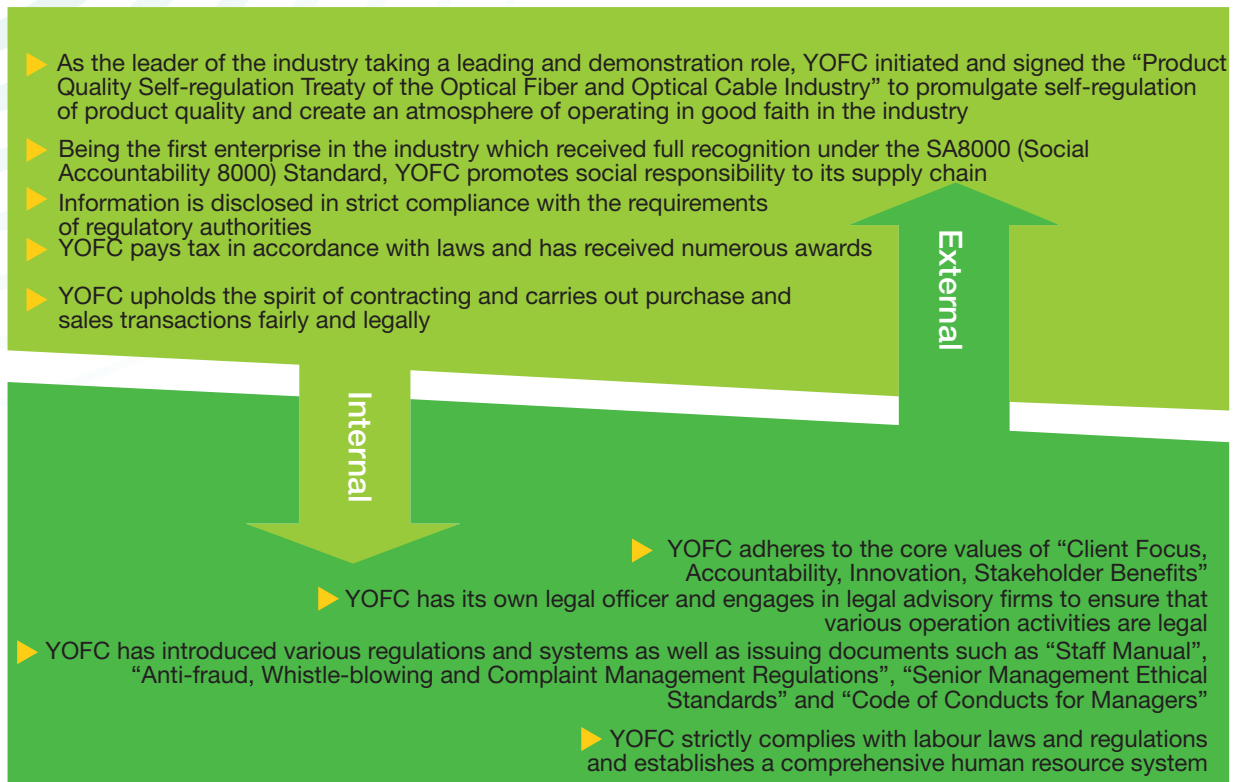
As the leader of the industry taking a leading and demonstration role, YOFC initiated and signed the “Product Quality Self-regulation Treaty of the Optical Fiber and Optical Cable Industry” to promulgate self-regulation of product quality and create an atmosphere of operating in good faith in the industry

Being the first enterprise in the industry which received full recognition under the SA8000 (Social Accountability 8000) Standard, YOFC promotes social responsibility to its supply chain

Information is disclosed in strict compliance with the requirements of regulatory authorities

YOFC pays tax in accordance with laws and has received numerous awards

YOFC upholds the spirit of contracting and carries out purchase and sales transactions fairly and legally

External

Internal

YOFC adheres to the core values of “Client Focus, Accountability, Innovation, Stakeholder Benefits”

YOFC has its own legal officer and engages in legal advisory firms to ensure that various operation activities are legal

YOFC has introduced various regulations and systems as well as issuing documents such as “Staff Manual”, “Anti-fraud, Whistle-blowing and Complaint Management Regulations”, “Senior Management Ethical Standards” and “Code of Conducts for Managers”

YOFC strictly complies with labour laws and regulations and establishes a comprehensive human resource system